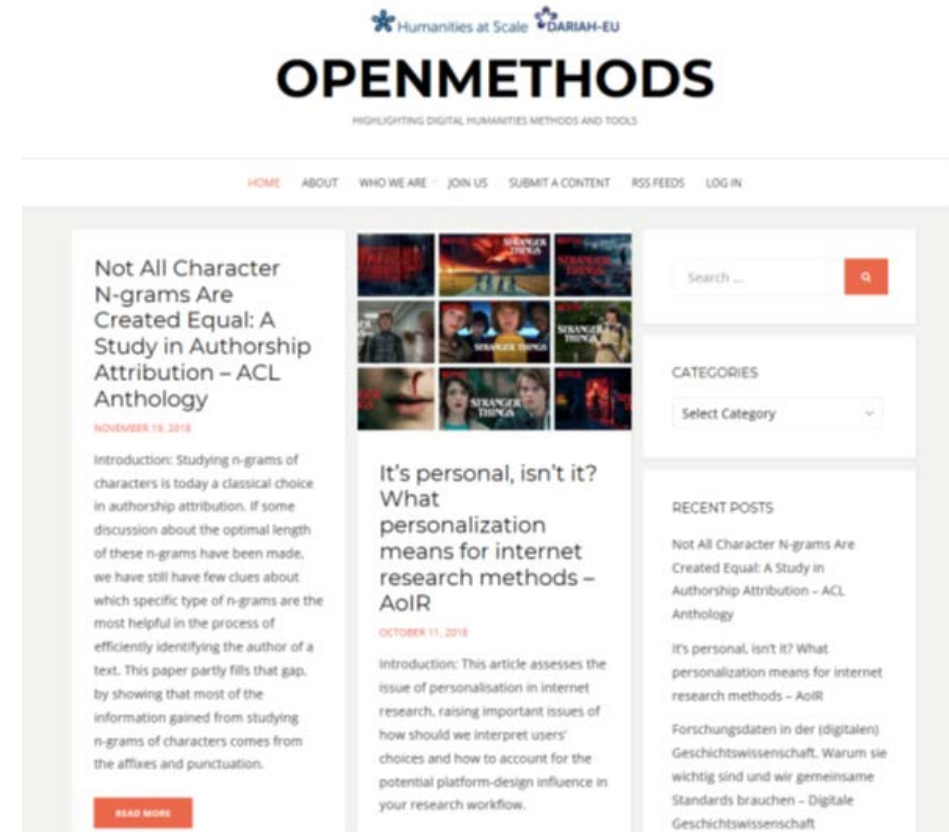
Humanities at Scale DARIAH-EU

OPENMETHODS

HIGHLIGHTING DIGITAL HUMANITIES METHODS AND TOOLS

HOME ABOUT WHO WE ARE JOIN US SUBMIT A CONTENT RSS FEEDS LOG IN

Not All Character N-grams Are Created Equal: A Study in Authorship Attribution – ACL Anthology

NOVEMBER 19, 2018

Introduction: Studying n-grams of characters is today a classical choice in authorship attribution. If some discussion about the optimal length of these n-grams have been made, we have still have few clues about which specific type of n-grams are the most helpful in the process of efficiently identifying the author of a text. This paper partly fills that gap, by showing that most of the information gained from studying n-grams of characters comes from the affixes and punctuation.

READ MORE

STRANGER THINGS

STRANGER THINGS

STRANGER THINGS

STRANGER THINGS

STRANGER THINGS

It's personal, isn't it? What personalization means for internet research methods – AoIR

OCTOBER 11, 2018

Introduction: This article assesses the issue of personalisation in internet research, raising important issues of how should we interpret users' choices and how to account for the potential platform-design influence in your research workflow.

Search ...

CATEGORIES

Select Category

RECENT POSTS

Not All Character N-grams Are Created Equal: A Study in Authorship Attribution – ACL Anthology

It's personal, isn't it? What personalization means for internet research methods – AoIR

Forschungsdaten in der (digitalen) Geschichtswissenschaft. Warum sie wichtig sind und wir gemeinsame Standards brauchen – Digitale Geschichtswissenschaft